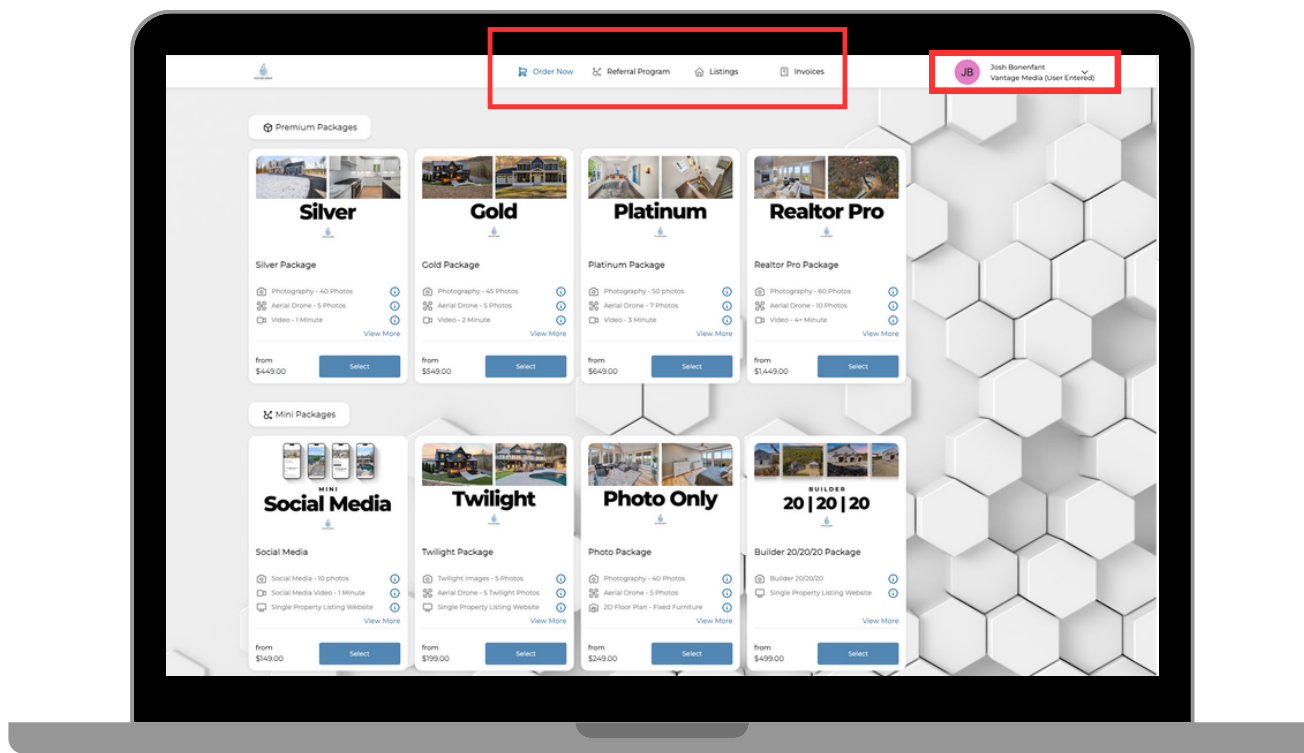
Order Now
Referral Program
Listings
Invoices

JB
Josh Bonenfant
Vantage Media (User Entered)

Premium Packages

Silver
Silver Package
Photography - 40 Photos
Aerial Drone - 5 Photos
Video - 1 Minute
View More
from
$449.00
Select

Gold
Gold Package
Photography - 45 Photos
Aerial Drone - 5 Photos
Video - 2 Minute
View More
from
$549.00
Select

Platinum
Platinum Package
Photography - 50 photos
Aerial Drone - 7 Photos
Video - 3 Minute
View More
from
$649.00
Select

Realtor Pro
Realtor Pro Package
Photography - 60 Photos
Aerial Drone - 10 Photos
Video - 4+ Minute
View More
from
$1,449.00
Select

Mini Packages

MINI
Social Media
Social Media
Social Media - 10 photos
Social Media Video - 1 Minute
Single Property Listing Website
View More
from
$149.00
Select

Twilight
Twilight Package
Twilight Images - 5 Photos
Aerial Drone - 5 Twilight Photos
Single Property Listing Website
View More
from
$199.00
Select

Photo Only
Photo Package
Photography - 40 Photos
Aerial Drone - 5 Photos
2D Floor Plan - Fixed Furniture
View More
from
$249.00
Select

BUILDER
20 | 20 | 20
Builder 20/20/20 Package
Builder 20/20/20
Single Property Listing Website
View More
from
$499.00
Select